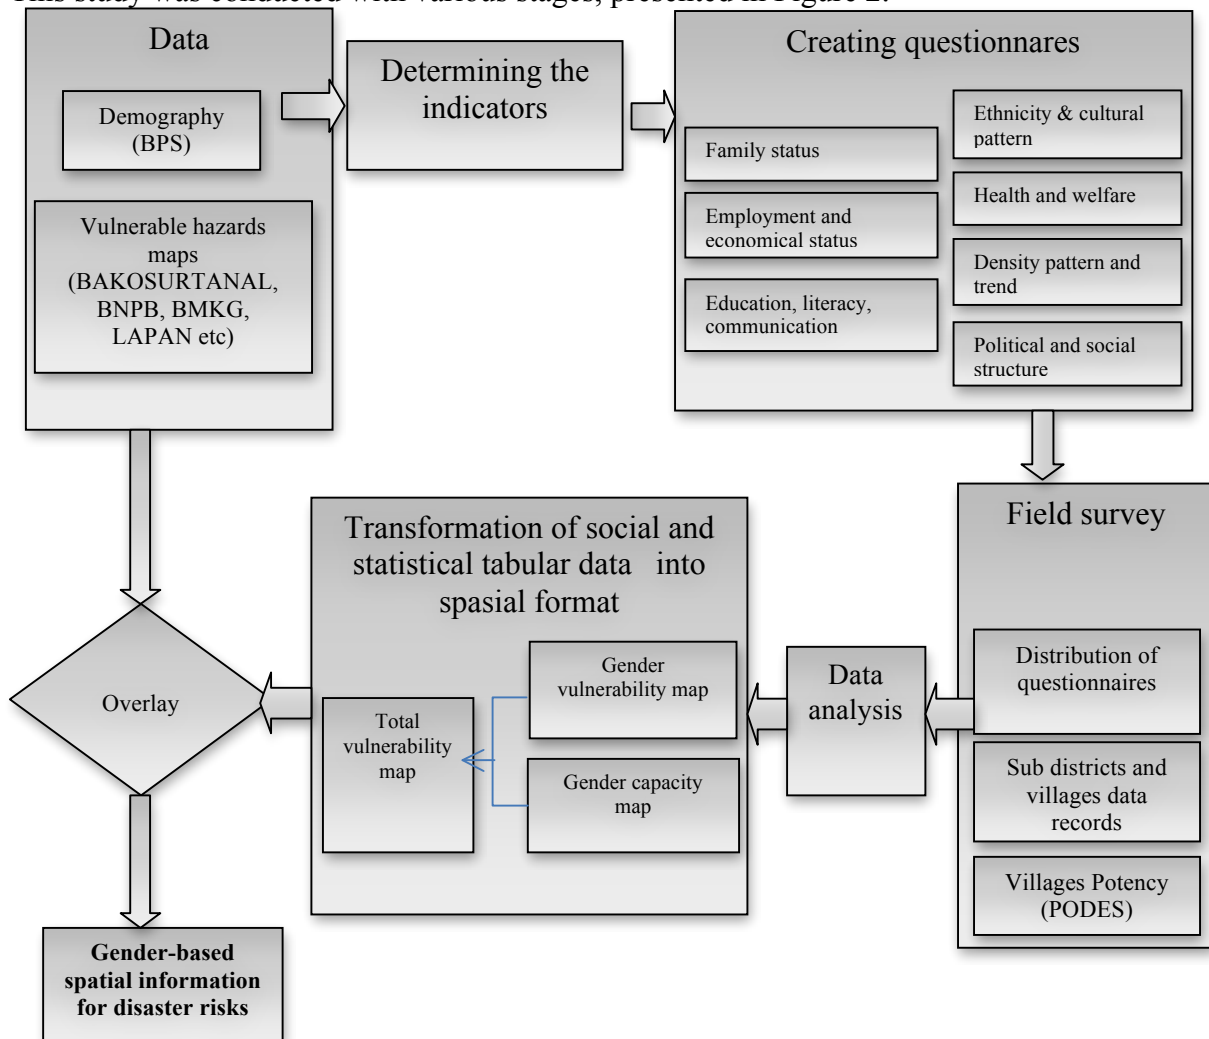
This study was conducted with various stages, presented in Figure 2.

Data

Demography (BPS)

Vulnerable hazards maps (BAKOSURTANAL, BNPB, BMKG, LAPAN etc)

Determining the indicators

Creating questionnares

Family status

Employment and economical status

Education, literacy, communication

Ethnicity & cultural pattern

Health and welfare

Density pattern and trend

Political and social structure

Field survey

Distribution of questionnaires

Sub districts and villages data records

Villages Potency (PODES)

Data analysis

Transformation of social and statistical tabular data into spasial format

Gender vulnerability map

Gender capacity map

Total vulnerability map

Overlay

Gender-based spatial information for disaster risks